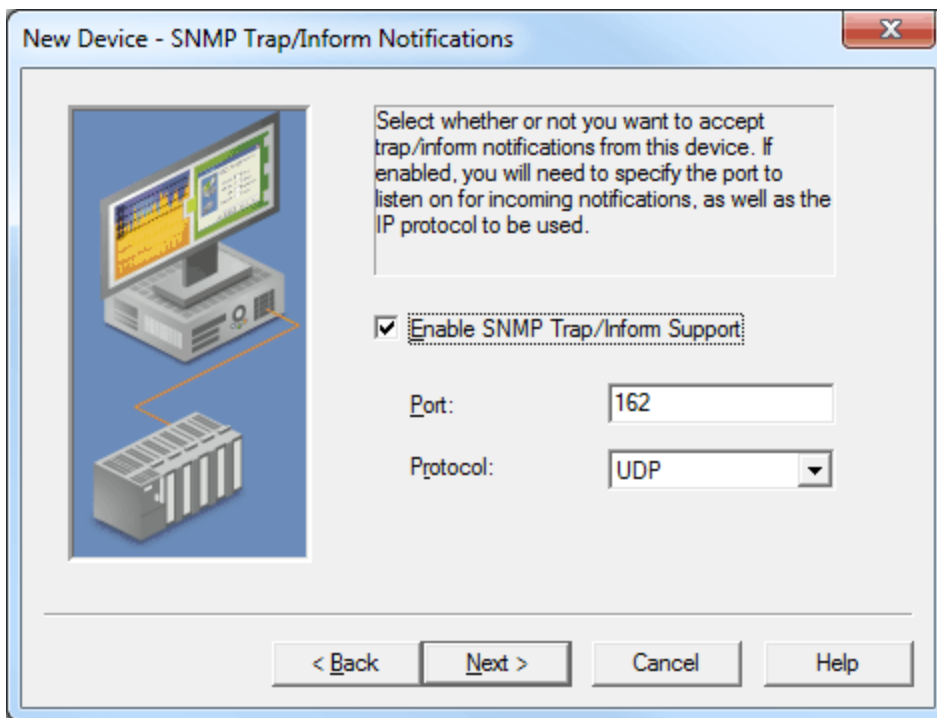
New Device - SNMP Trap/Inform Notifications

Select whether or not you want to accept trap/inform notifications from this device. If enabled, you will need to specify the port to listen on for incoming notifications, as well as the IP protocol to be used.

☑ Enable SNMP Trap/Inform Support

Port: 162

Protocol: UDP

< Back | Next > | Cancel | Help